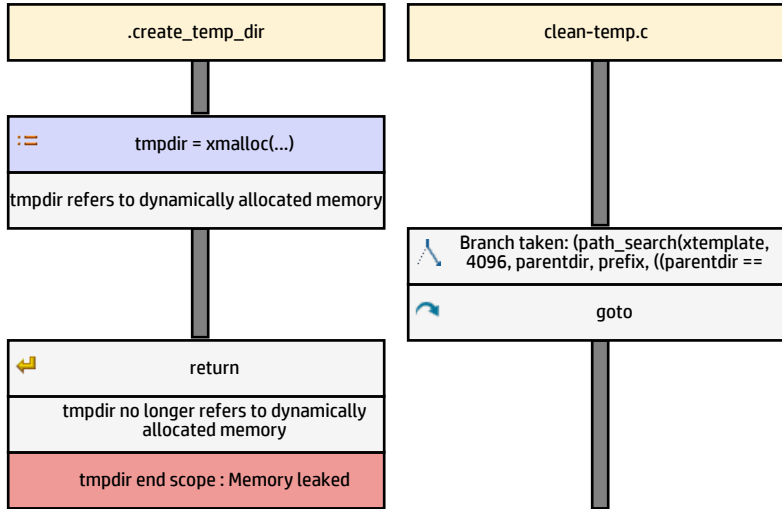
.create_temp_dir

clean-temp.c

:= tmpdir = xmalloc(...)

tmpdir refers to dynamically allocated memory

Branch taken: (path_search(xtemplate, 4096, parentdir, prefix, ((parentdir ==

goto

return

tmpdir no longer refers to dynamically allocated memory

tmpdir end scope : Memory leaked